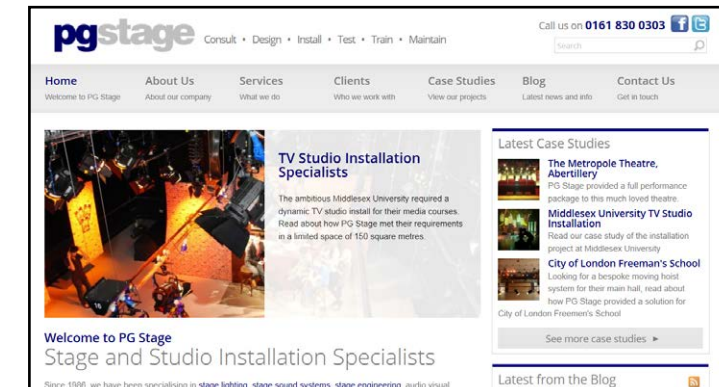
pgstage Consult • Design • Install • Test • Train • Maintain

Call us on 0161 830 0303

Search

Home
Welcome to PG Stage

About Us
About our company

Services
What we do

Clients
Who we work with

Case Studies
View our projects

Blog
Latest news and info

Contact Us
Get in touch

TV Studio Installation Specialists

The ambitious Middlesex University required a dynamic TV studio install for their media courses. Read about how PG Stage met their requirements in a limited space of 150 square metres.

Latest Case Studies

The Metropole Theatre, Abertillery
PG Stage provided a full performance package to this much loved theatre.

Middlesex University TV Studio Installation
Read our case study of the installation project at Middlesex University

City of London Freeman's School
Looking for a bespoke moving hoist system for their main hall, read about how PG Stage provided a solution for City of London Freeman's School

See more case studies ►

Welcome to PG Stage
Stage and Studio Installation Specialists

Since 1986, we have been specialising in stage lighting, stage sound systems, stage engineering, audio visual

Latest from the Blog